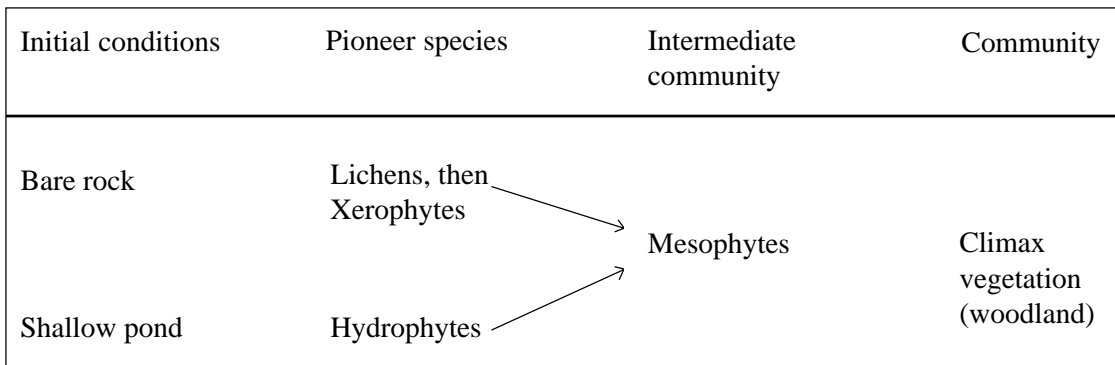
| Initial conditions | Pioneer species | Intermediate community | Community |
|---|---|---|---|
| Bare rock | Lichens, then Xerophytes | Mesophytes | Climax vegetation (woodland) |
| Shallow pond | Hydrophytes | | |